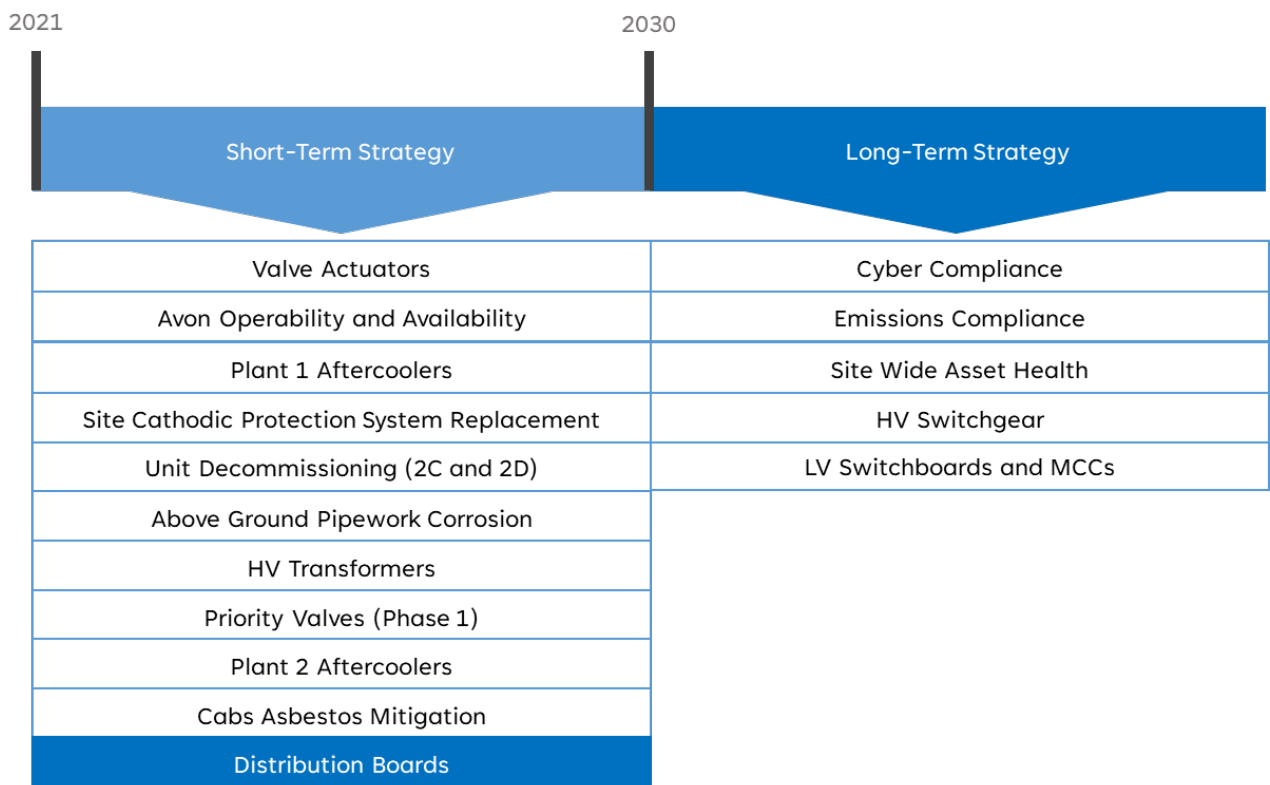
2021

2030

Short-Term Strategy

Long-Term Strategy

| Short-Term Strategy | Long-Term Strategy |
|---|---|
| Valve Actuators | Cyber Compliance |
| Avon Operability and Availability | Emissions Compliance |
| Plant 1 Aftercoolers | Site Wide Asset Health |
| Site Cathodic Protection System Replacement | HV Switchgear |
| Unit Decommissioning (2C and 2D) | LV Switchboards and MCCs |
| Above Ground Pipework Corrosion | |
| HV Transformers | |
| Priority Valves (Phase 1) | |
| Plant 2 Aftercoolers | |
| Cabs Asbestos Mitigation | |
| Distribution Boards | |